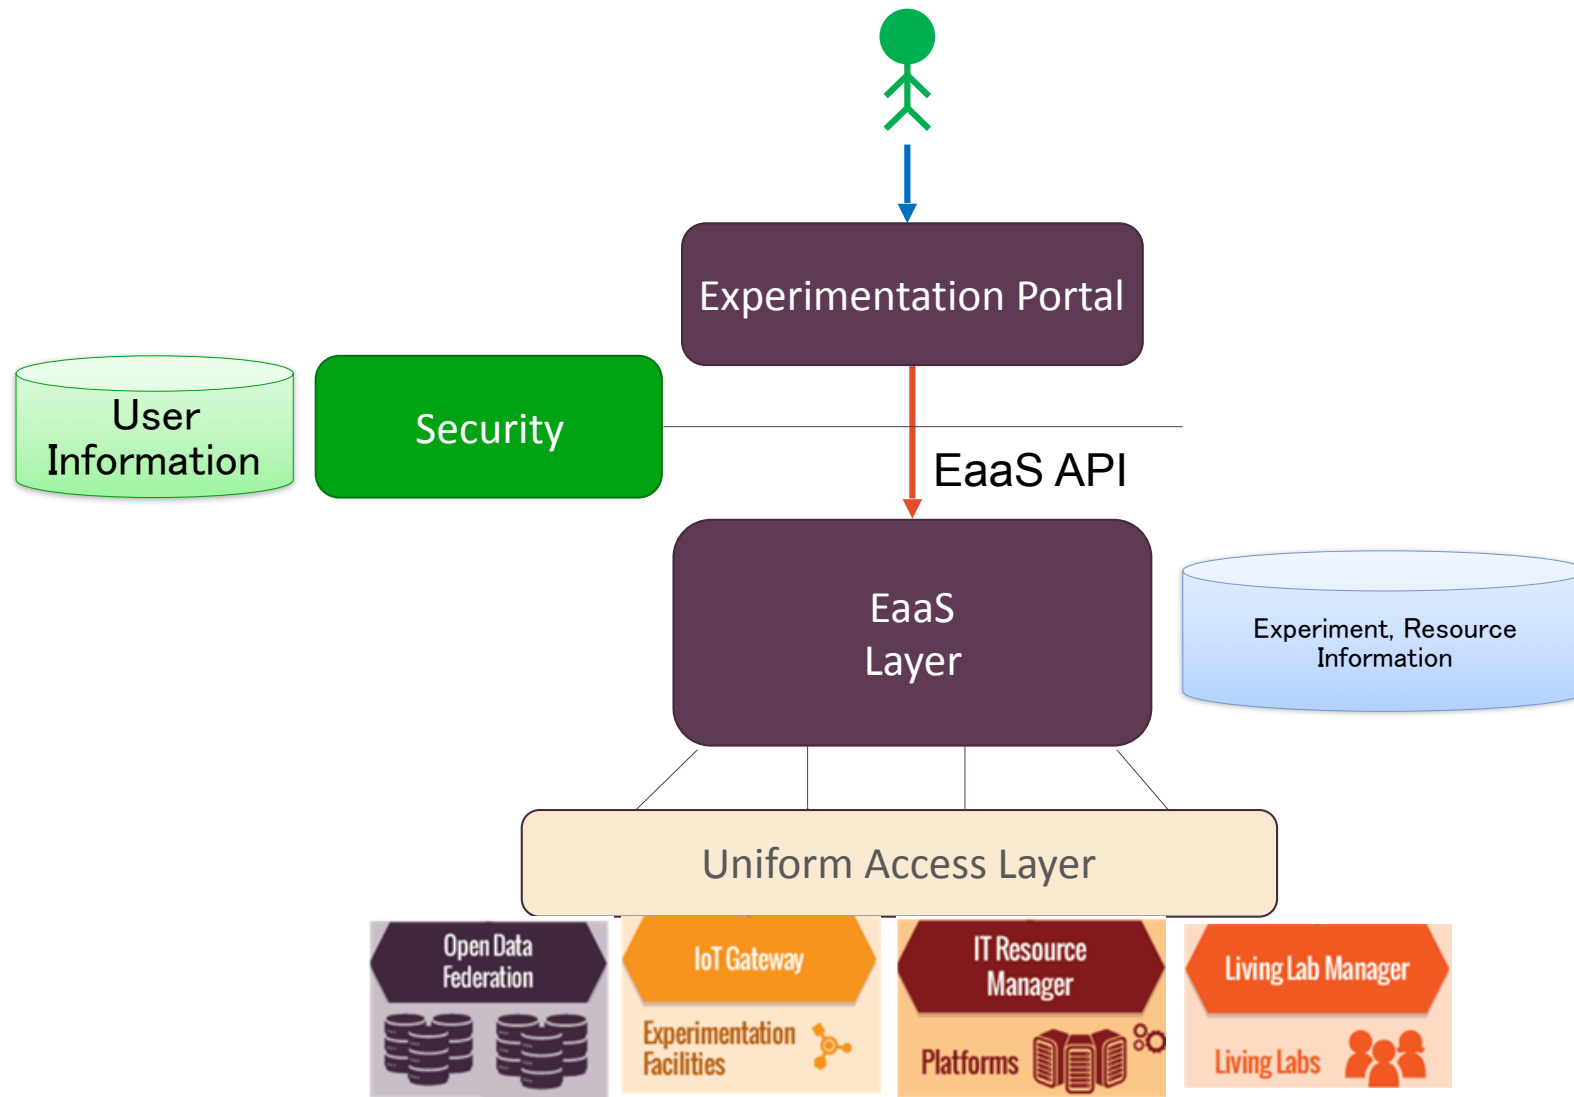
Experimentation Portal

User Information

Security

EaaS API

EaaS Layer

Experiment, Resource Information

Uniform Access Layer

Open Data Federation

IoT Gateway

Experimentation Facilities

IT Resource Manager

Platforms

Living Lab Manager

Living Labs